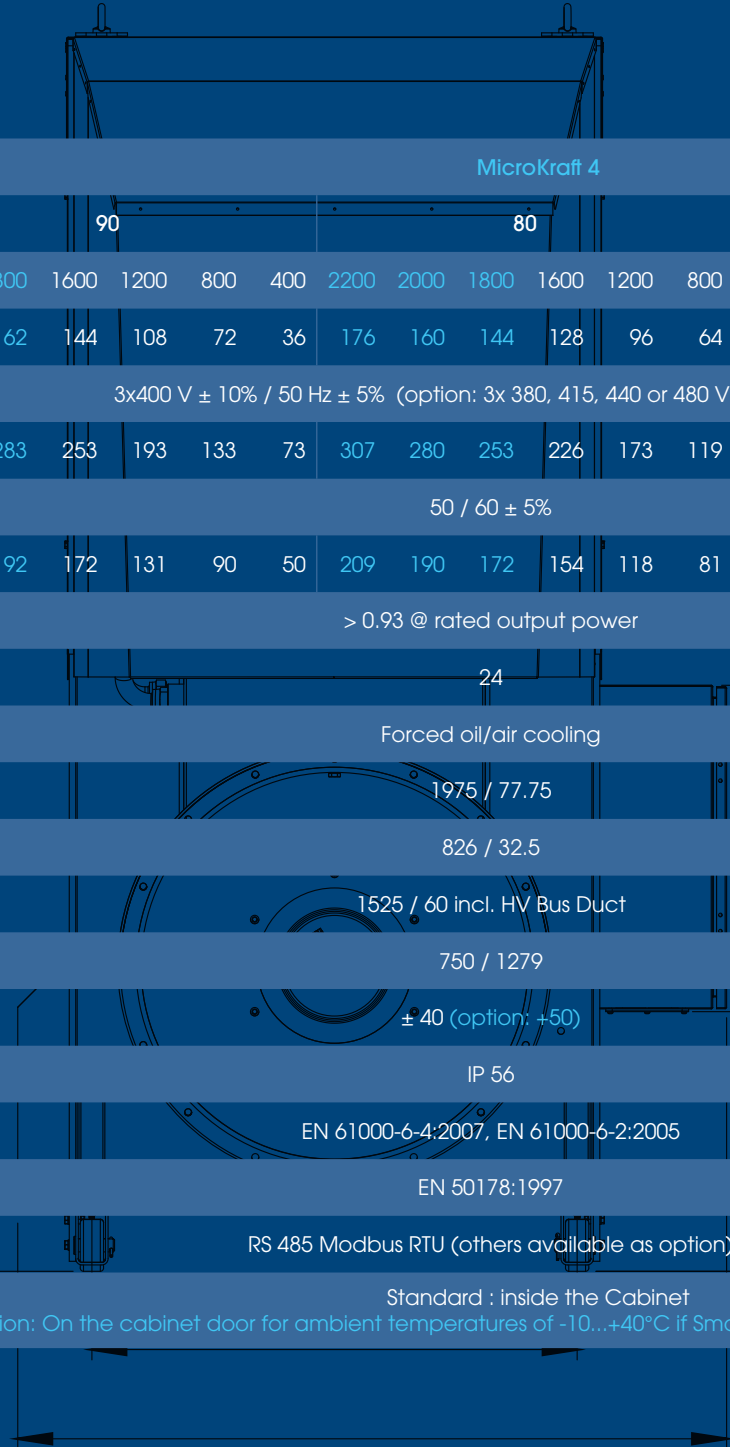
MicroKraft 4

| 90 | | | | | 80 | | | | | |
|---|---|---|---|---|---|---|---|---|---|---|
| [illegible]00 | 1600 | 1200 | 800 | 400 | 2200 | 2000 | 1800 | 1600 | 1200 | 800 |
| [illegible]62 | 144 | 108 | 72 | 36 | 176 | 160 | 144 | 128 | 96 | 64 |

3x400 V ± 10% / 50 Hz ± 5% (option: 3x 380, 415, 440 or 480 V

| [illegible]283 | 253 | 193 | 133 | 73 | 307 | 280 | 253 | 226 | 173 | 119 |
|---|---|---|---|---|---|---|---|---|---|---|

50 / 60 ± 5%

| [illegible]92 | 172 | 131 | 90 | 50 | 209 | 190 | 172 | 154 | 118 | 81 |
|---|---|---|---|---|---|---|---|---|---|---|

> 0.93 @ rated output power

24

Forced oil/air cooling

1975 / 77.75

826 / 32.5

1525 / 60 incl. HV Bus Duct

750 / 1279

± 40 (option: +50)

IP 56

EN 61000-6-4:2007, EN 61000-6-2:2005

EN 50178:1997

RS 485 Modbus RTU (others available as option)

Standard : inside the Cabinet
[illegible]ion: On the cabinet door for ambient temperatures of -10...+40°C if Sma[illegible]